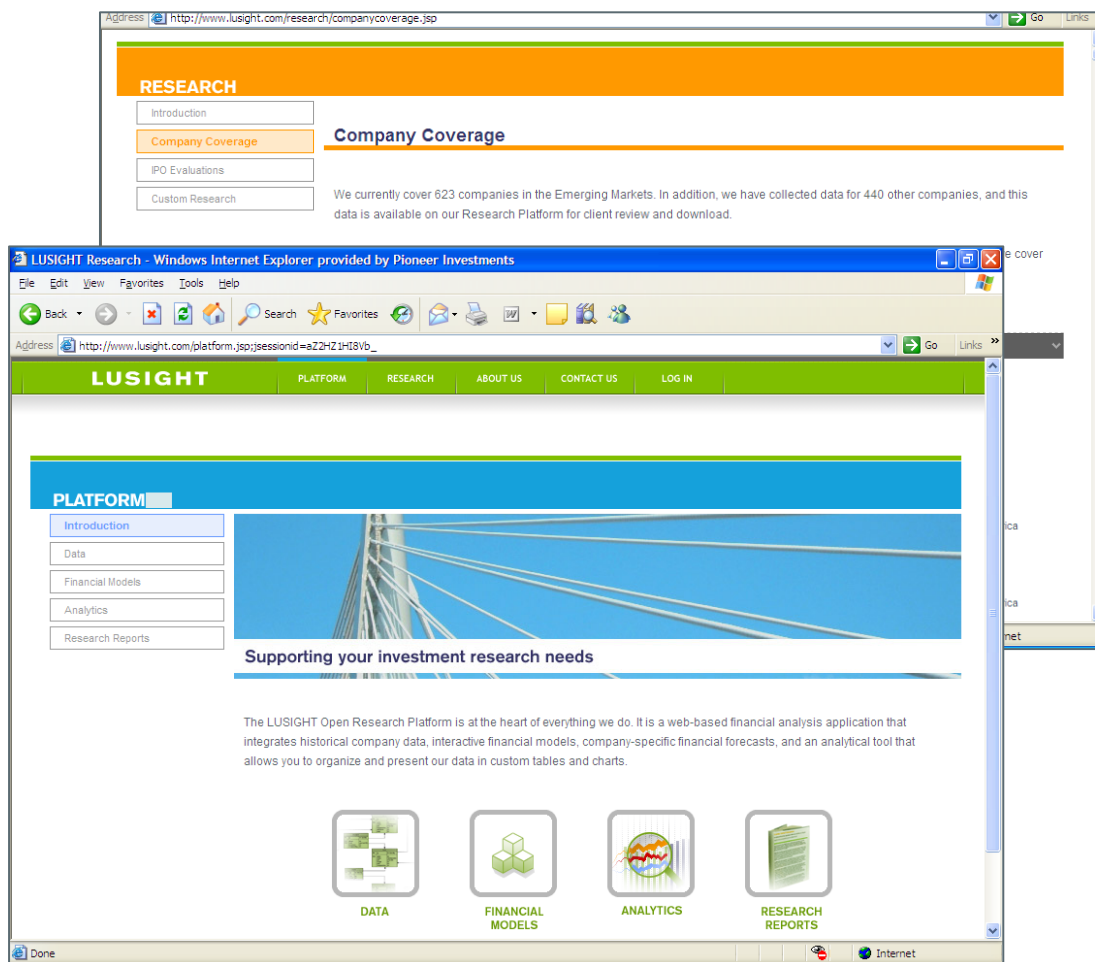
Address http://www.lusight.com/research/companycoverage.jsp Go Links

RESEARCH

Introduction
Company Coverage
IPO Evaluations
Custom Research

Company Coverage

We currently cover 623 companies in the Emerging Markets. In addition, we have collected data for 440 other companies, and this data is available on our Research Platform for client review and download.

e cover

ica

ica

net

LUSIGHT Research - Windows Internet Explorer provided by Pioneer Investments

File Edit View Favorites Tools Help

Back Search Favorites

Address http://www.lusight.com/platform.jsp;jsessionid=aZ2HZ1HI8Vb_ Go Links »

LUSIGHT PLATFORM RESEARCH ABOUT US CONTACT US LOG IN

PLATFORM

Introduction
Data
Financial Models
Analytics
Research Reports

Supporting your investment research needs

The LUSIGHT Open Research Platform is at the heart of everything we do. It is a web-based financial analysis application that integrates historical company data, interactive financial models, company-specific financial forecasts, and an analytical tool that allows you to organize and present our data in custom tables and charts.

DATA
FINANCIAL MODELS
ANALYTICS
RESEARCH REPORTS

Done Internet